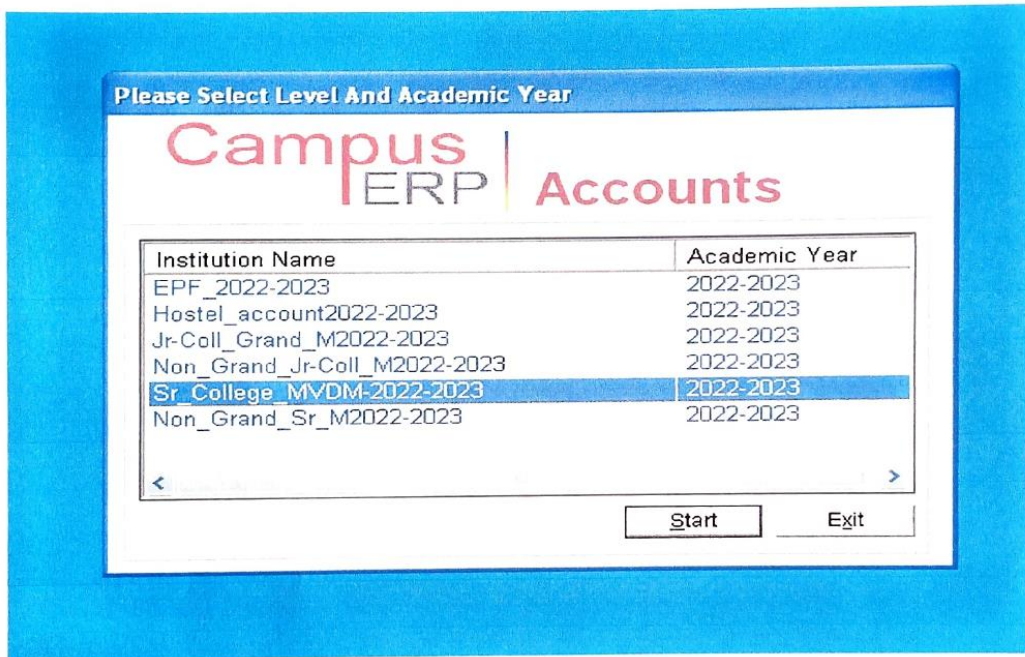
Please Select Level And Academic Year

Campus ERP | Accounts

| Institution Name | Academic Year |
|---|---|
| EPF_2022-2023 | 2022-2023 |
| Hostel_account2022-2023 | 2022-2023 |
| Jr-Coll_Grand_M2022-2023 | 2022-2023 |
| Non_Grand_Jr-Coll_M2022-2023 | 2022-2023 |
| Sr_College_MVDM-2022-2023 | 2022-2023 |
| Non_Grand_Sr_M2022-2023 | 2022-2023 |

Start

Exit